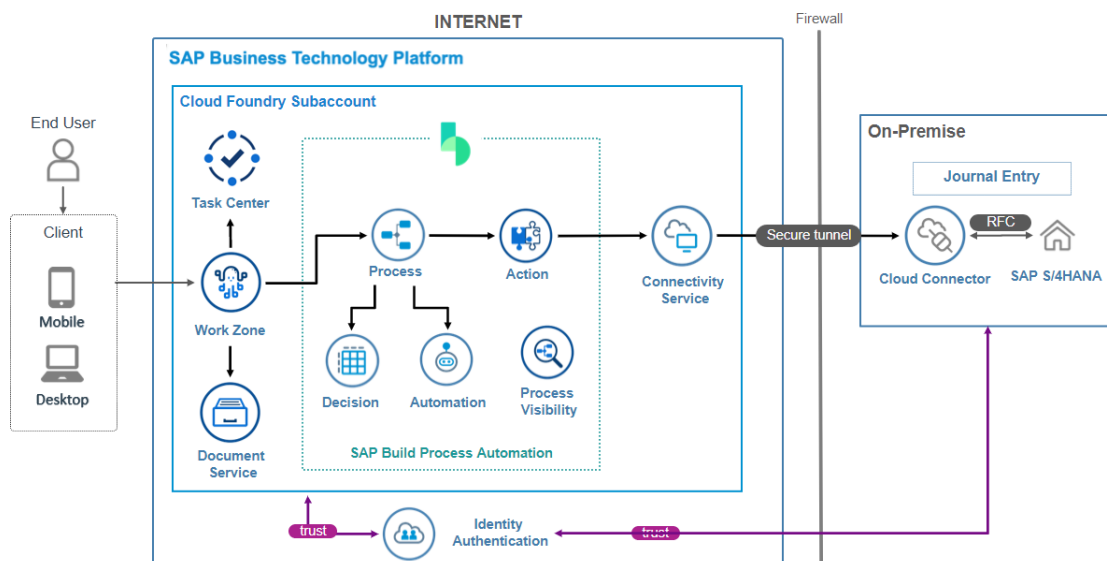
INTERNET

Firewall

SAP Business Technology Platform

Cloud Foundry Subaccount

End User

Client

Mobile

Desktop

Task Center

Work Zone

Document Service

Process

Action

Decision

Automation

Process Visibility

SAP Build Process Automation

Connectivity Service

Secure tunnel

On-Premise

Journal Entry

Cloud Connector

RFC

SAP S/4HANA

trust

Identity Authentication

trust